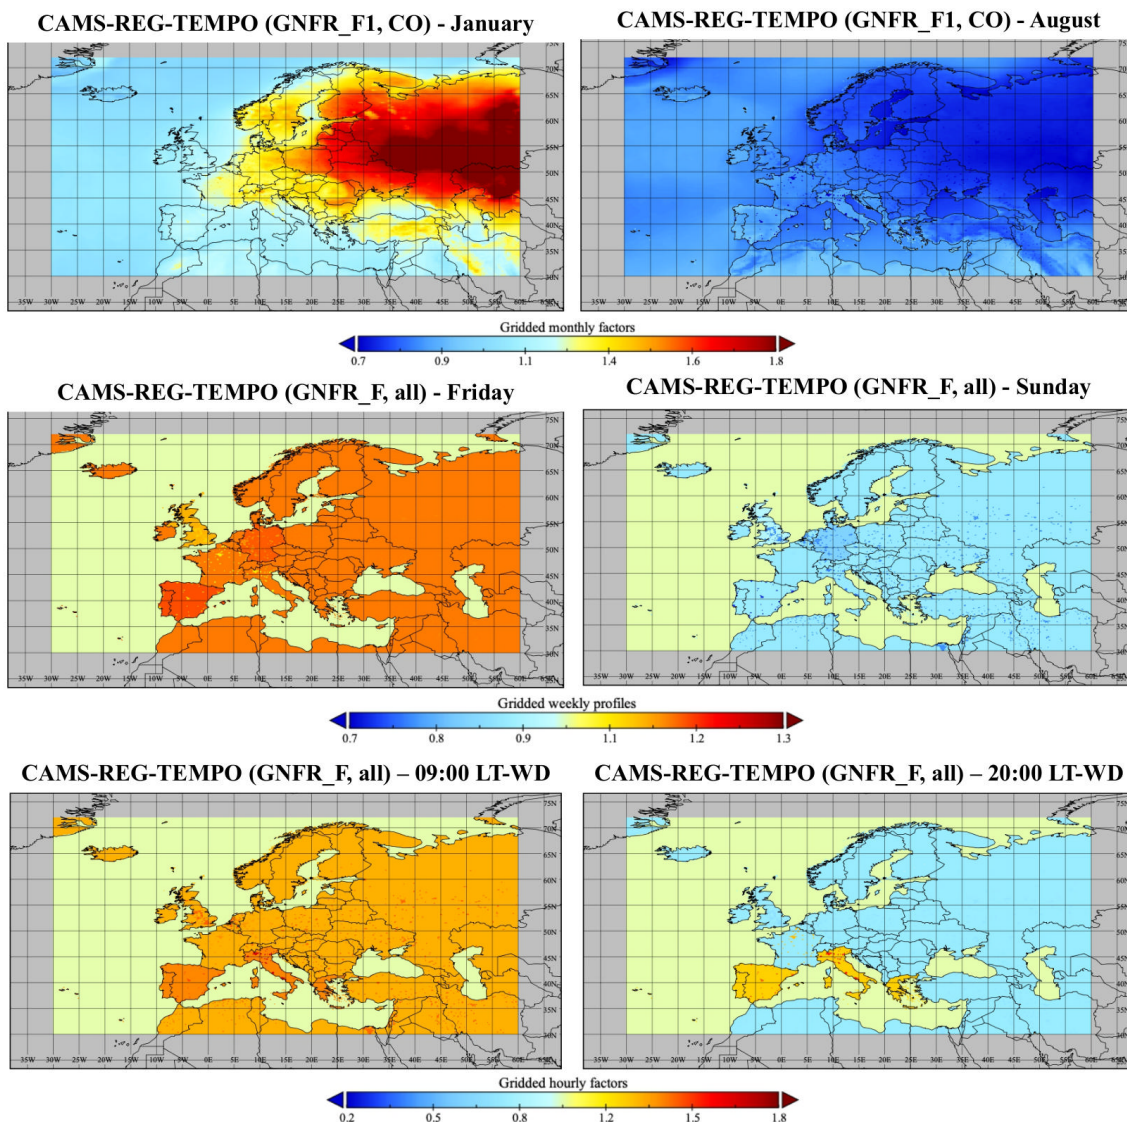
CAMS-REG-TEMPO (GNFR_F1, CO) - January

75N 70N 65N 60N 55N 50N 45N 40N 35N 30N

35W 30W 25W 20W 15W 10W 5W 0E 5E 10E 15E 20E 25E 30E 35E 40E 45E 50E 55E 60E 65E

CAMS-REG-TEMPO (GNFR_F1, CO) - August

75N 70N 65N 60N 55N 50N 45N 40N 35N 30N

35W 30W 25W 20W 15W 10W 5W 0E 5E 10E 15E 20E 25E 30E 35E 40E 45E 50E 55E 60E 65E

Gridded monthly factors

0.7 0.9 1.1 1.4 1.6 1.8

CAMS-REG-TEMPO (GNFR_F, all) - Friday

75N 70N 65N 60N 55N 50N 45N 40N 35N 30N

35W 30W 25W 20W 15W 10W 5W 0E 5E 10E 15E 20E 25E 30E 35E 40E 45E 50E 55E 60E 65E

CAMS-REG-TEMPO (GNFR_F, all) - Sunday

75N 70N 65N 60N 55N 50N 45N 40N 35N 30N

35W 30W 25W 20W 15W 10W 5W 0E 5E 10E 15E 20E 25E 30E 35E 40E 45E 50E 55E 60E 65E

Gridded weekly profiles

0.7 0.8 0.9 1.1 1.2 1.3

CAMS-REG-TEMPO (GNFR_F, all) – 09:00 LT-WD

75N 70N 65N 60N 55N 50N 45N 40N 35N 30N

35W 30W 25W 20W 15W 10W 5W 0E 5E 10E 15E 20E 25E 30E 35E 40E 45E 50E 55E 60E 65E

CAMS-REG-TEMPO (GNFR_F, all) – 20:00 LT-WD

75N 70N 65N 60N 55N 50N 45N 40N 35N 30N

35W 30W 25W 20W 15W 10W 5W 0E 5E 10E 15E 20E 25E 30E 35E 40E 45E 50E 55E 60E 65E

Gridded hourly factors

0.2 0.5 0.8 1.2 1.5 1.8